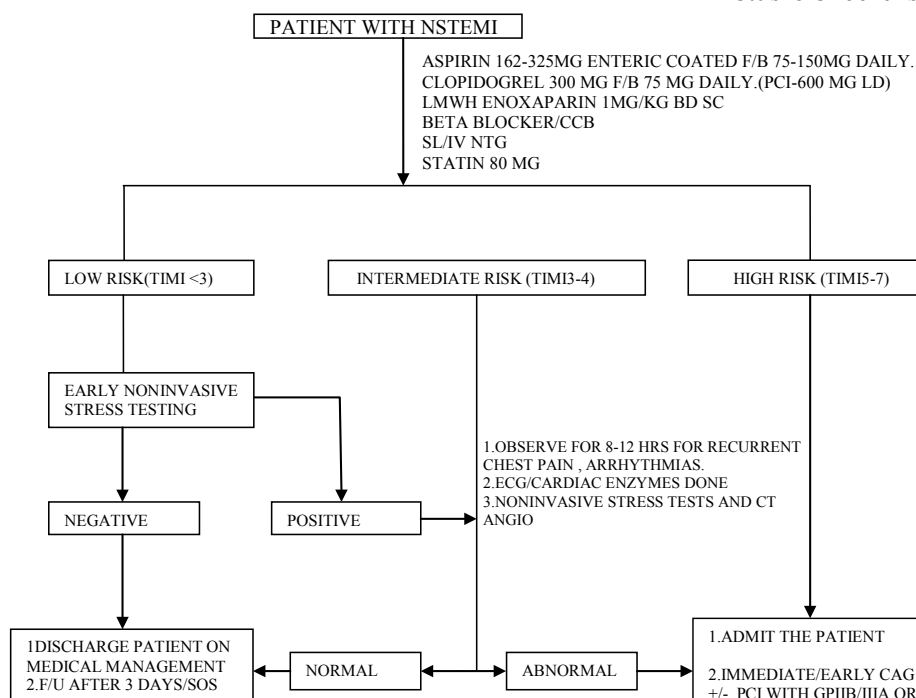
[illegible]

PATIENT WITH NSTEMI

ASPIRIN 162-325MG ENTERIC COATED F/B 75-150MG DAILY.
CLOPIDOGREL 300 MG F/B 75 MG DAILY.(PCI-600 MG LD)
LMWH ENOXAPARIN 1MG/KG BD SC
BETA BLOCKER/CCB
SL/IV NTG
STATIN 80 MG

LOW RISK(TIMI <3)

INTERMEDIATE RISK (TIMI3-4)

HIGH RISK (TIMI5-7)

EARLY NONINVASIVE STRESS TESTING

1.OBSERVE FOR 8-12 HRS FOR RECURRENT CHEST PAIN , ARRHYTHMIAS.
2.ECG/CARDIAC ENZYMES DONE
3.NONINVASIVE STRESS TESTS AND CT ANGIO

NEGATIVE

POSITIVE

1DISCHARGE PATIENT ON MEDICAL MANAGEMENT
2.F/U AFTER 3 DAYS/SOS

NORMAL

ABNORMAL

1.ADMIT THE PATIENT

2.IMMEDIATE/EARLY CAG
+/- PCI WITH GPIIB/IIIA OR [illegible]